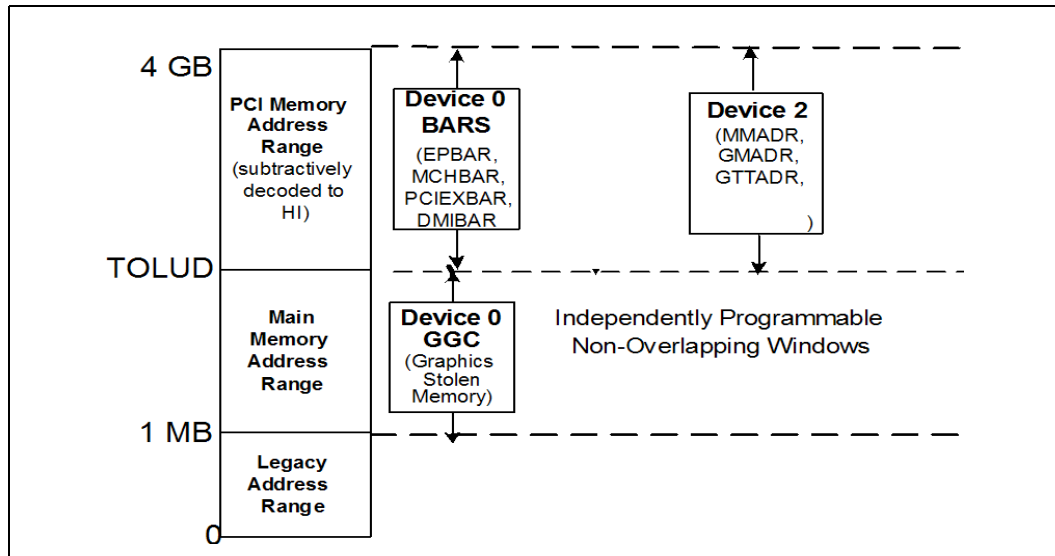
4 GB

PCI Memory Address Range (subtractively decoded to HI)

Device 0 BARS (EPBAR, MCHBAR, PCIEXBAR, DMIBAR

Device 2 (MMADR, GMADR, GTTADR, )

TOLUD

Main Memory Address Range

Device 0 GGC (Graphics Stolen Memory)

Independently Programmable Non-Overlapping Windows

1 MB

Legacy Address Range

0